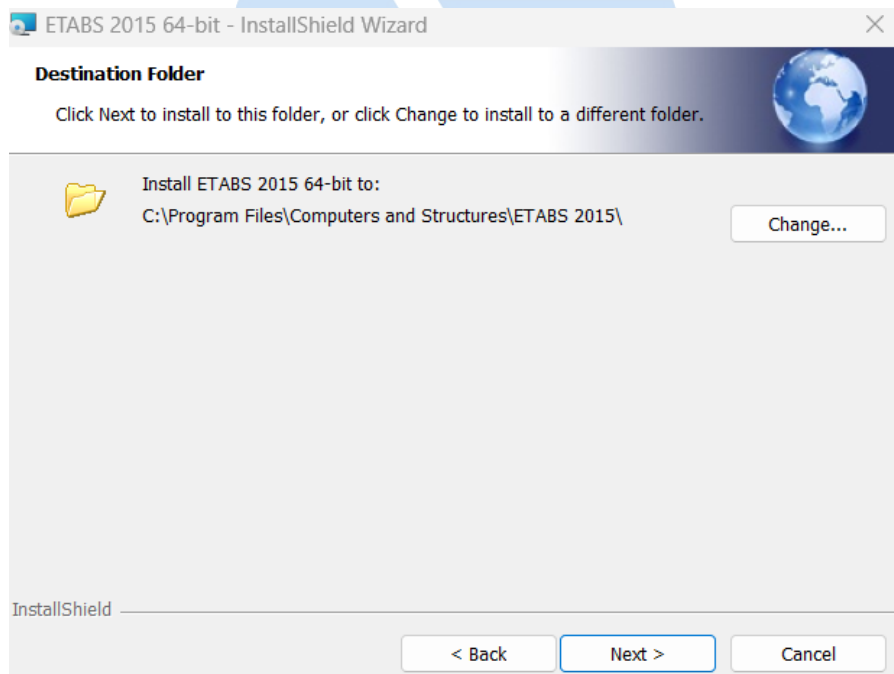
ETABS 2015 64-bit - InstallShield Wizard

Destination Folder

Click Next to install to this folder, or click Change to install to a different folder.

Install ETABS 2015 64-bit to:
C:\Program Files\Computers and Structures\ETABS 2015\

Change...

InstallShield

< Back

Next >

Cancel